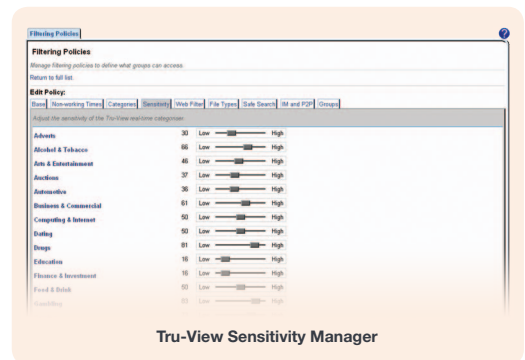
Filtering Policies

Filtering Policies

Manage filtering policies to define what groups can access.

Return to full list.

Edit Policy:

Base | Non-working Times | Categories | Sensitivity | Web Filter | File Types | Safe Search | IM and P2P | Groups

Adjust the sensitivity of the Tru-View real-time categoriser.

| | | | |
|---|---|---|---|
| Adverts | 30 | Low | High |
| Alcohol & Tobacco | 66 | Low | High |
| Arts & Entertainment | 46 | Low | High |
| Auctions | 37 | Low | High |
| Automotive | 36 | Low | High |
| Business & Commercial | 61 | Low | High |
| Computing & Internet | 50 | Low | High |
| Dating | 50 | Low | High |
| Drugs | 81 | Low | High |
| Education | 16 | Low | High |
| Finance & Investment | 16 | Low | High |
| Food & Drink | 50 | Low | High |
| Gambling | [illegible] | Low | High |

Tru-View Sensitivity Manager